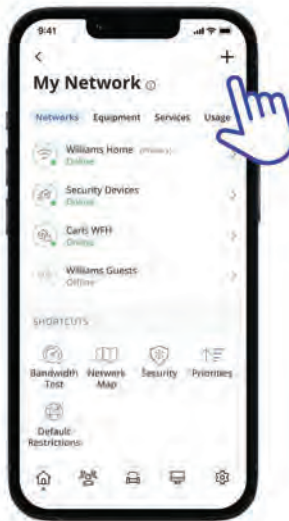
9:41

<

+

My Network

Networks Equipment Services Usage

Williams Home (Primary)
Online

Security Devices
Online

Carli WFH
Online

Williams Guests
Offline

SHORTCUTS

Bandwidth Test

Network Map

Security

Priorities

Default Restrictions